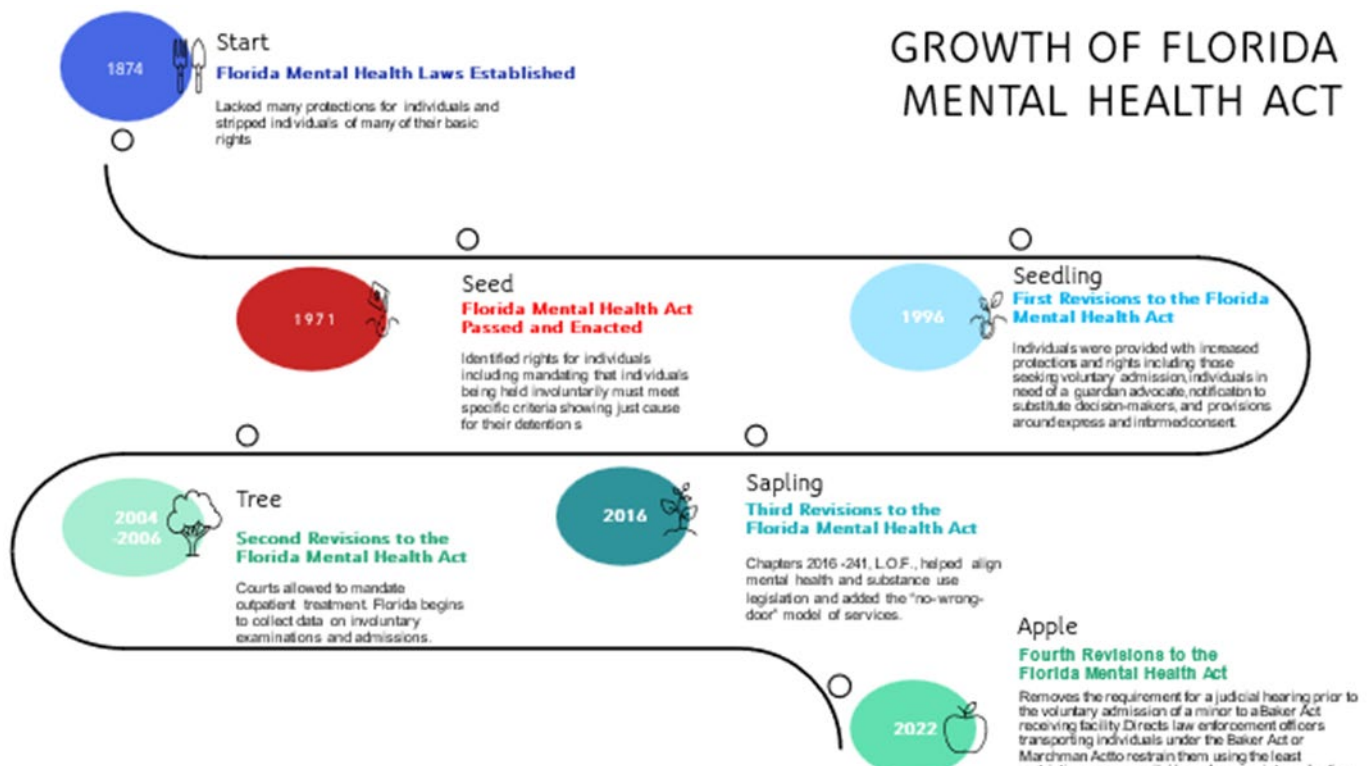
GROWTH OF FLORIDA MENTAL HEALTH ACT

1874

Start

Florida Mental Health Laws Established

Lacked many protections for individuals and stripped individuals of many of their basic rights

1971

Seed

Florida Mental Health Act Passed and Enacted

Identified rights for individuals including mandating that individuals being held involuntarily must meet specific criteria showing just cause for their detention s

1996

Seedling

First Revisions to the Florida Mental Health Act

Individuals were provided with increased protections and rights including those seeking voluntary admission, individuals in need of a guardian advocate, notification to substitute decision-makers, and provisions around express and informed consent.

2004 -2006

Tree

Second Revisions to the Florida Mental Health Act

Courts allowed to mandate outpatient treatment. Florida begins to collect data on involuntary examinations and admissions.

2016

Sapling

Third Revisions to the Florida Mental Health Act

Chapters 2016 -241, L.O.F., helped align mental health and substance use legislation and added the "no-wrong-door" model of services.

2022

Apple

Fourth Revisions to the Florida Mental Health Act

Removes the requirement for a judicial hearing prior to the voluntary admission of a minor to a Baker Act receiving facility. Directs law enforcement officers transporting individuals under the Baker Act or Marchman Act to restrain them using the least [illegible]